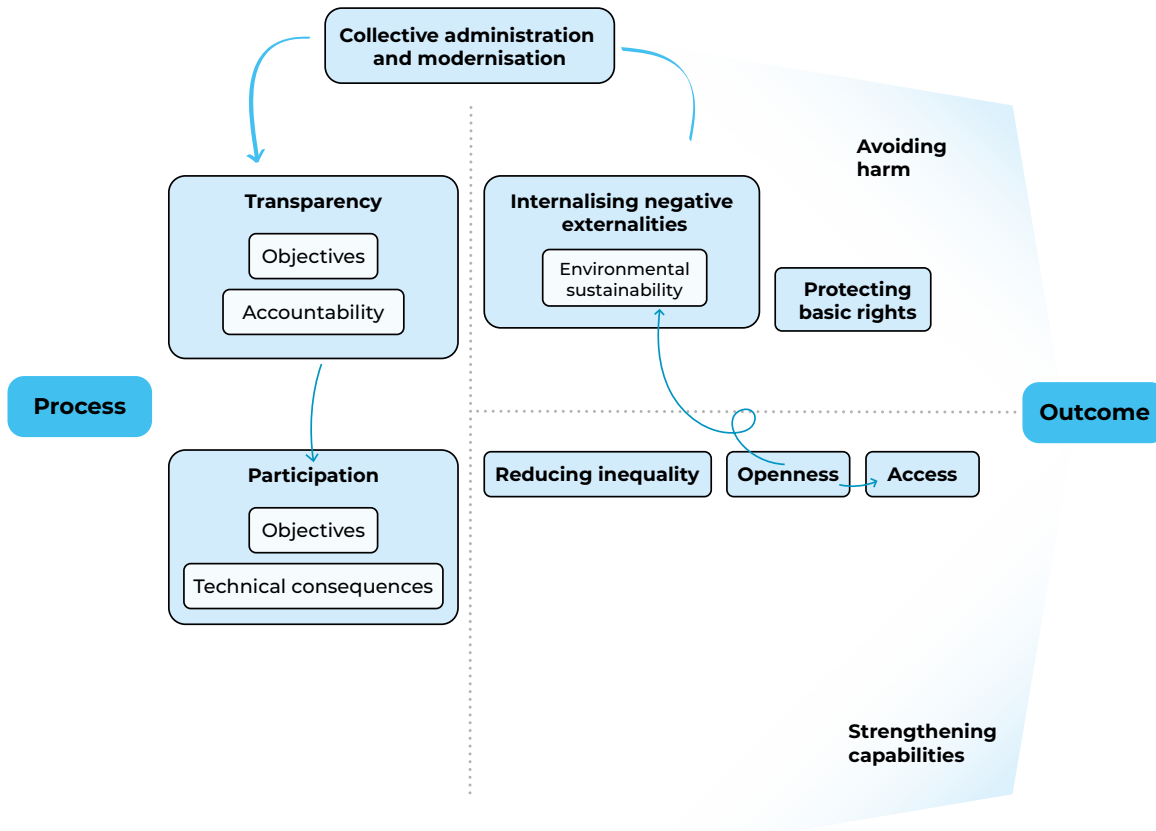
Collective administration and modernisation

Avoiding harm

Transparency

Objectives

Accountability

Internalising negative externalities

Environmental sustainability

Protecting basic rights

Process

Outcome

Participation

Objectives

Technical consequences

Reducing inequality

Openness

Access

Strengthening capabilities